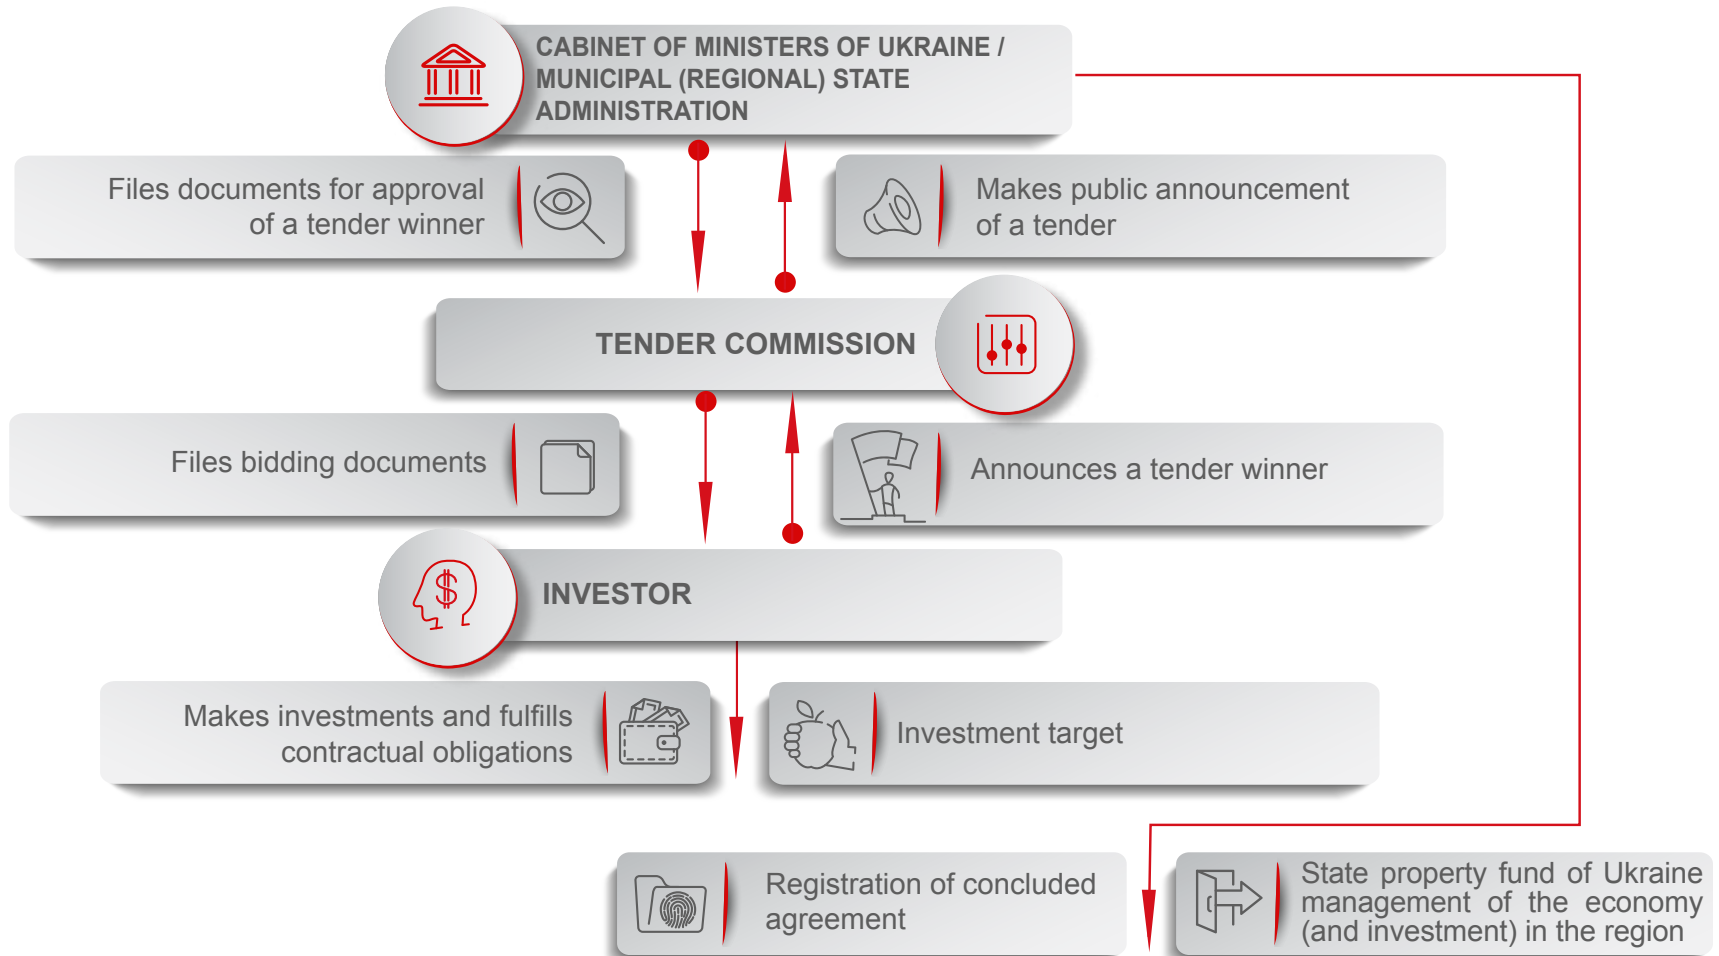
CABINET OF MINISTERS OF UKRAINE / MUNICIPAL (REGIONAL) STATE ADMINISTRATION

Files documents for approval of a tender winner

Makes public announcement of a tender

TENDER COMMISSION

Files bidding documents

Announces a tender winner

INVESTOR

Makes investments and fulfills contractual obligations

Investment target

Registration of concluded agreement

State property fund of Ukraine management of the economy (and investment) in the region